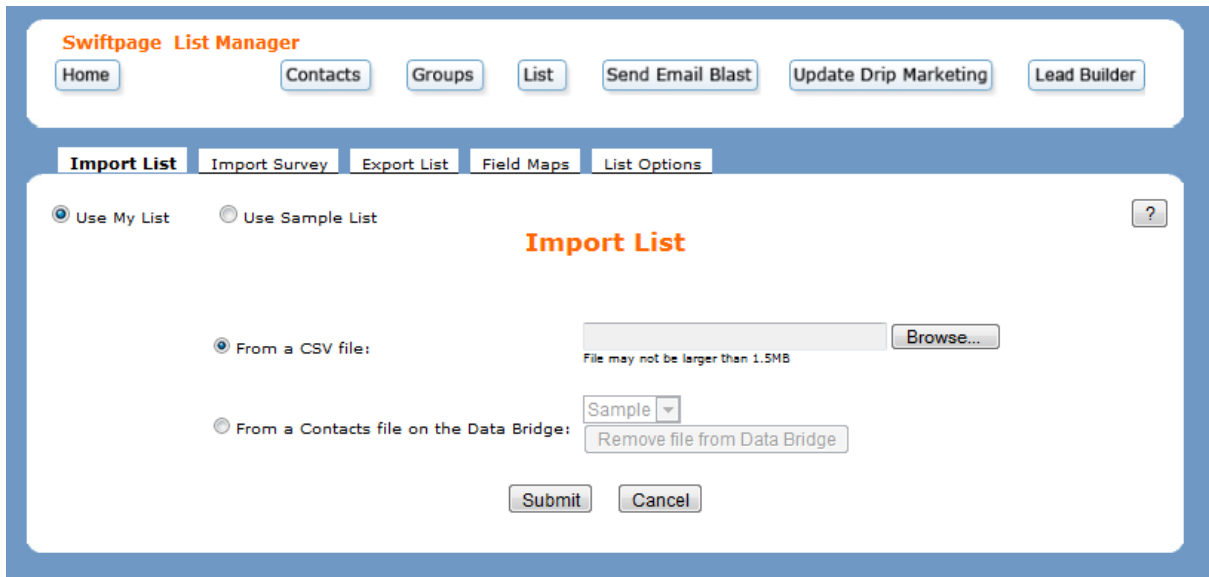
Swiftpage List Manager
Home
Contacts
Groups
List
Send Email Blast
Update Drip Marketing
Lead Builder

Import List
Import Survey
Export List
Field Maps
List Options

Use My List
Use Sample List
?

Import List

From a CSV file:
Browse...
File may not be larger than 1.5MB

From a Contacts file on the Data Bridge:
Sample
Remove file from Data Bridge

Submit
Cancel